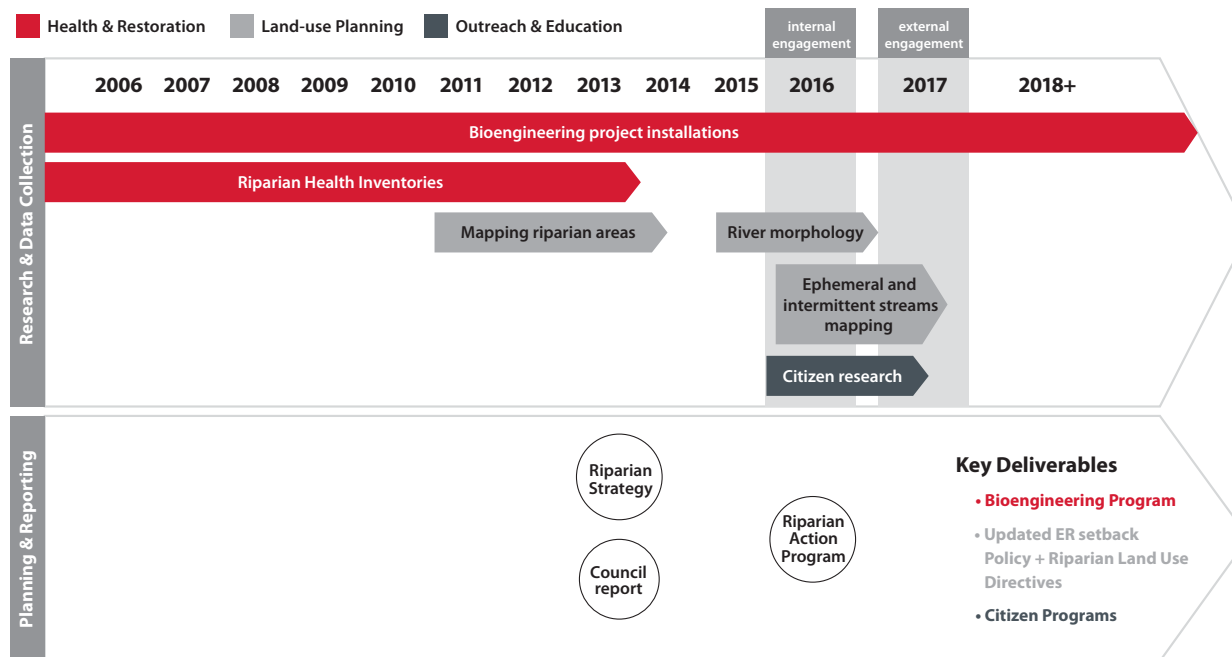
Health & Restoration Land-use Planning Outreach & Education

internal engagement

external engagement

Research & Data Collection

| 2006 | 2007 | 2008 | 2009 | 2010 | 2011 | 2012 | 2013 | 2014 | 2015 | 2016 | 2017 | 2018+ |
|---|---|---|---|---|---|---|---|---|---|---|---|---|

Bioengineering project installations

Riparian Health Inventories

Mapping riparian areas

River morphology

Ephemeral and intermittent streams mapping

Citizen research

Planning & Reporting

Riparian Strategy

Council report

Riparian Action Program

Key Deliverables

• Bioengineering Program

• Updated ER setback Policy + Riparian Land Use Directives

• Citizen Programs